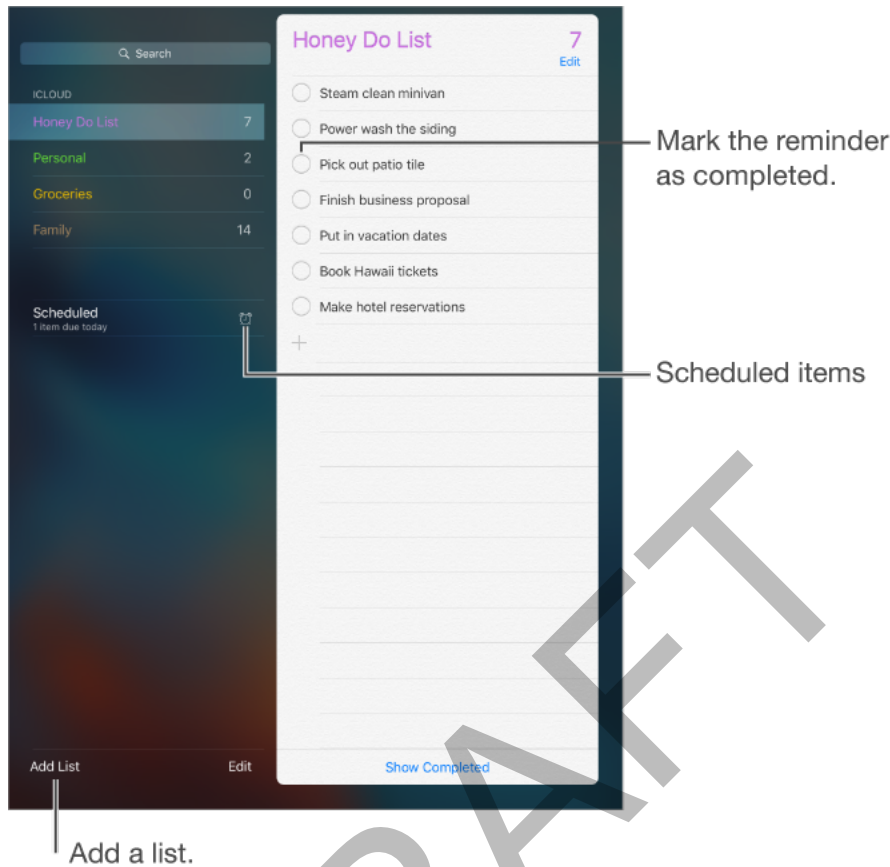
Search

ICLOUD

Honey Do List 7

Personal 2

Groceries 0

Family 14

Scheduled
1 item due today

Add List Edit

Honey Do List 7
Edit

Steam clean minivan
Power wash the siding
Pick out patio tile
Finish business proposal
Put in vacation dates
Book Hawaii tickets
Make hotel reservations
+

Show Completed

Mark the reminder as completed.

Scheduled items

Add a list.

DRAFT